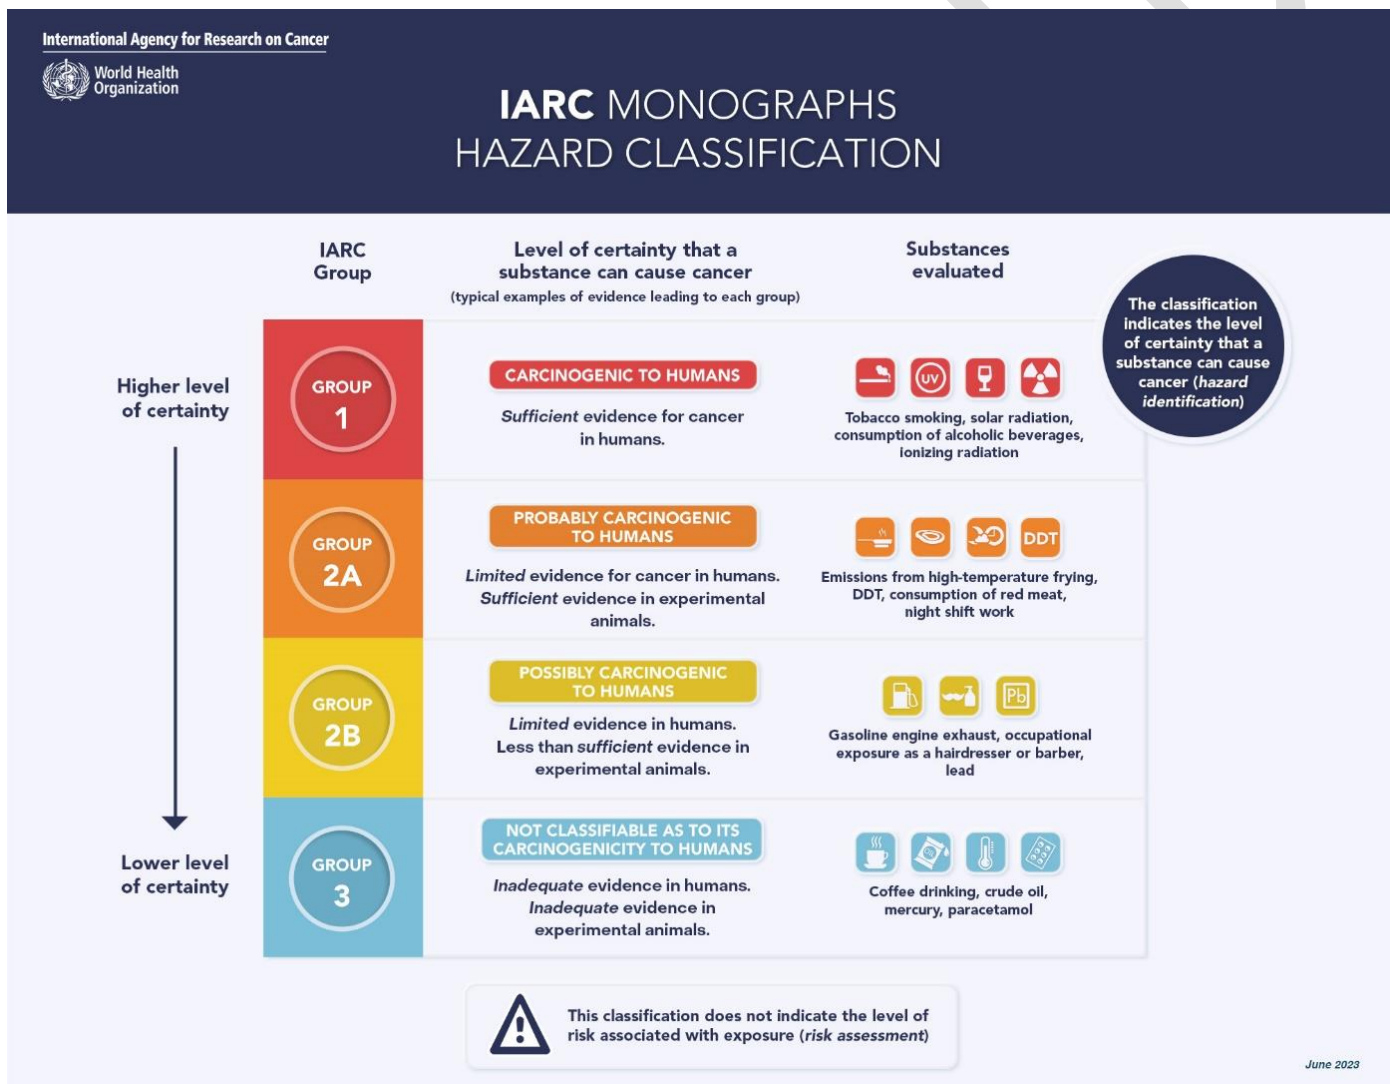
International Agency for Research on Cancer

World Health Organization

IARC MONOGRAPHS
HAZARD CLASSIFICATION

IARC Group

Level of certainty that a substance can cause cancer
(typical examples of evidence leading to each group)

Substances evaluated

The classification indicates the level of certainty that a substance can cause cancer (hazard identification)

Higher level of certainty

Lower level of certainty

GROUP 1

CARCINOGENIC TO HUMANS

Sufficient evidence for cancer in humans.

UV

Tobacco smoking, solar radiation, consumption of alcoholic beverages, ionizing radiation

GROUP 2A

PROBABLY CARCINOGENIC TO HUMANS

Limited evidence for cancer in humans. Sufficient evidence in experimental animals.

DDT

Emissions from high-temperature frying, DDT, consumption of red meat, night shift work

GROUP 2B

POSSIBLY CARCINOGENIC TO HUMANS

Limited evidence in humans. Less than sufficient evidence in experimental animals.

Pb

Gasoline engine exhaust, occupational exposure as a hairdresser or barber, lead

GROUP 3

NOT CLASSIFIABLE AS TO ITS CARCINOGENICITY TO HUMANS

Inadequate evidence in humans. Inadequate evidence in experimental animals.

Coffee drinking, crude oil, mercury, paracetamol

This classification does not indicate the level of risk associated with exposure (risk assessment)

June 2023